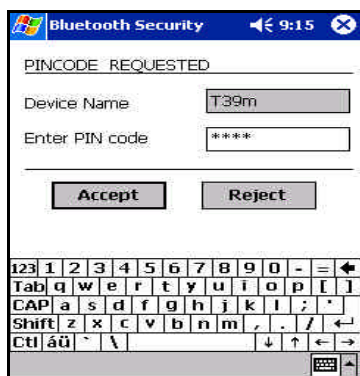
Bluetooth Security 9:15

PINCODE REQUESTED

Device Name T39m

Enter PIN code ****

Accept Reject

123 1 2 3 4 5 6 7 8 9 0 - =
Tab q w e r t y u i o p [ ]
CAP a s d f g h j k l ; '
Shift z x c v b n m , . /
Ctl áü ` \